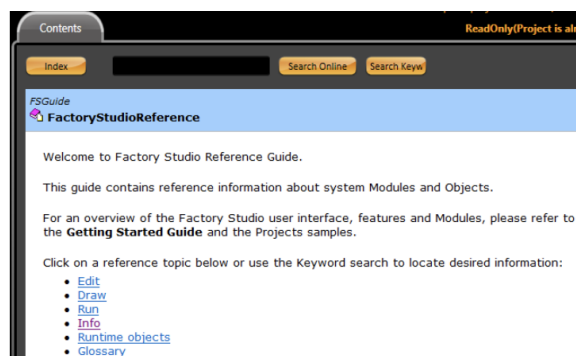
Contents

ReadOnly(Project is al

Index

Search Online

Search Keyw

FSGuide
FactoryStudioReference

Welcome to Factory Studio Reference Guide.

This guide contains reference information about system Modules and Objects.

For an overview of the Factory Studio user interface, features and Modules, please refer to the **Getting Started Guide** and the Projects samples.

Click on a reference topic below or use the Keyword search to locate desired information:

- Edit
- Draw
- Run
- Info
- Runtime objects
- Glossary